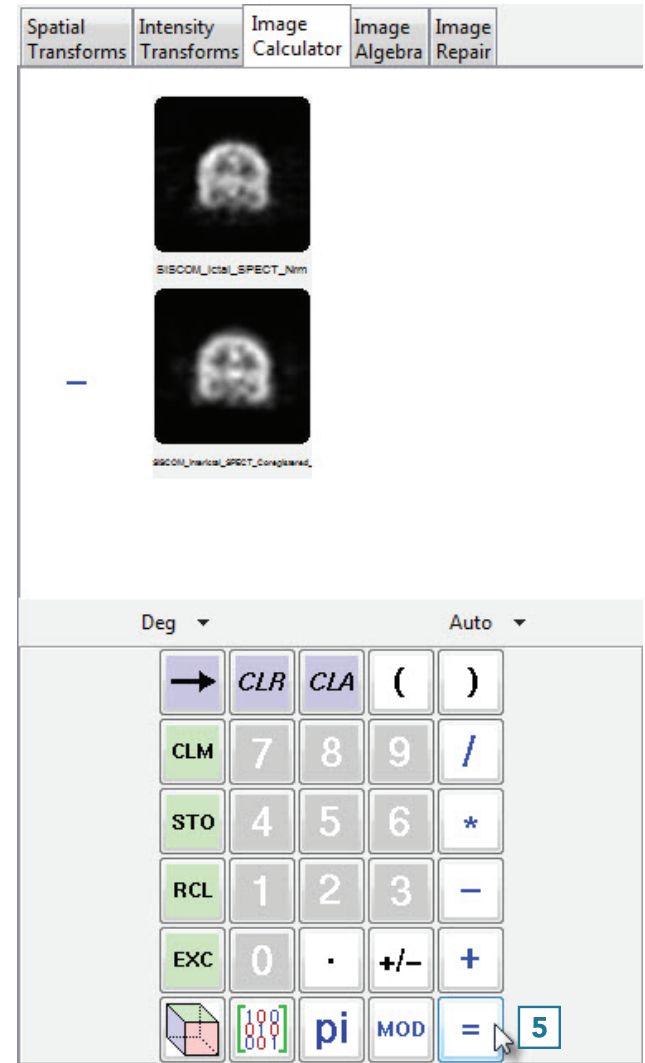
Spatial Transforms | Intensity Transforms | Image Calculator | Image Algebra | Image Repair

SISCOM_Ictal_SPECT_Nrm

−

SISCOM_Interictal_SPECT_Coregistered_

Deg ▾ Auto ▾

| → | CLR | CLA | ( | ) |
|---|---|---|---|---|
| CLM | 7 | 8 | 9 | / |
| STO | 4 | 5 | 6 | * |
| RCL | 1 | 2 | 3 | − |
| EXC | 0 | . | +/− | + |
|  | $\begin{bmatrix}100\\010\\001\end{bmatrix}$ | pi | MOD | = |

5